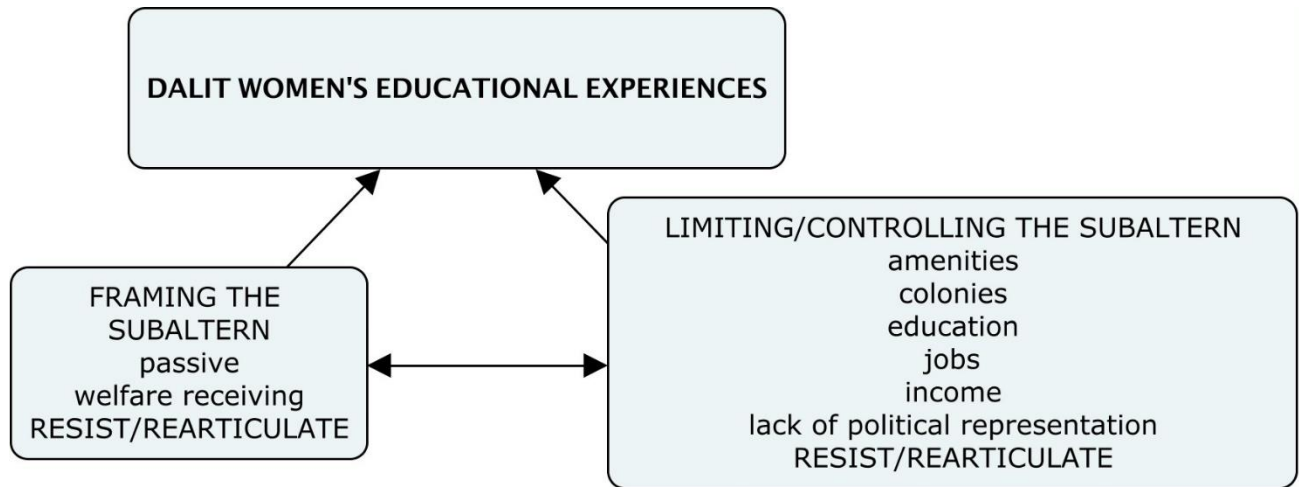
DALIT WOMEN'S EDUCATIONAL EXPERIENCES

FRAMING THE SUBALTERN
passive
welfare receiving
RESIST/REARTICULATE

LIMITING/CONTROLLING THE SUBALTERN
amenities
colonies
education
jobs
income
lack of political representation
RESIST/REARTICULATE